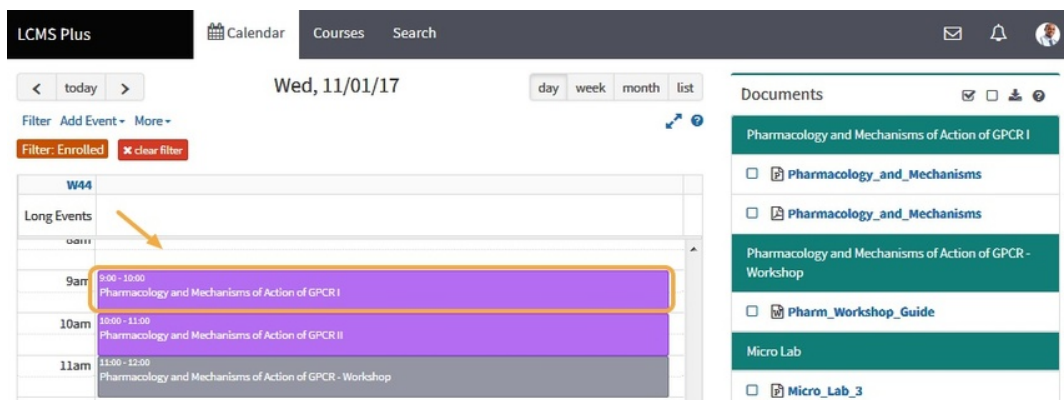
LCMS Plus Calendar Courses Search

< today > Wed, 11/01/17 day week month list

Filter Add Event ▾ More ▾

Filter: Enrolled ✖ clear filter

W44

Long Events

8am

9am 9:00 - 10:00
Pharmacology and Mechanisms of Action of GPCR I

10am 10:00 - 11:00
Pharmacology and Mechanisms of Action of GPCR II

11am 11:00 - 12:00
Pharmacology and Mechanisms of Action of GPCR - Workshop

Documents

Pharmacology and Mechanisms of Action of GPCR I

Pharmacology_and_Mechanisms

Pharmacology_and_Mechanisms

Pharmacology and Mechanisms of Action of GPCR - Workshop

Pharm_Workshop_Guide

Micro Lab

Micro_Lab_3